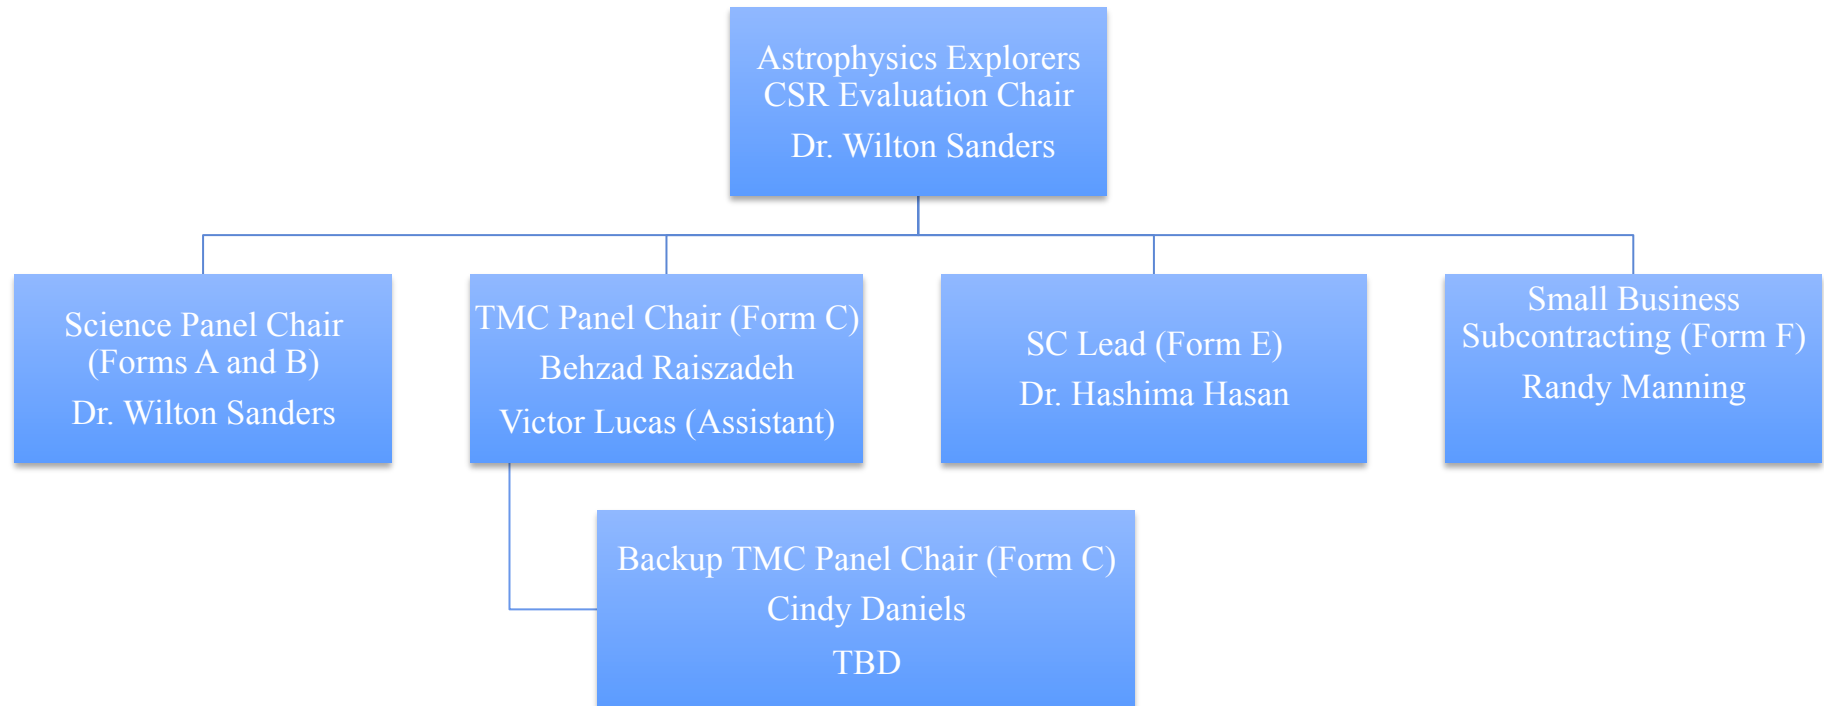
Astrophysics Explorers CSR Evaluation Chair
Dr. Wilton Sanders

Science Panel Chair (Forms A and B)
Dr. Wilton Sanders

TMC Panel Chair (Form C)
Behzad Raiszadeh
Victor Lucas (Assistant)

SC Lead (Form E)
Dr. Hashima Hasan

Small Business Subcontracting (Form F)
Randy Manning

Backup TMC Panel Chair (Form C)
Cindy Daniels
TBD